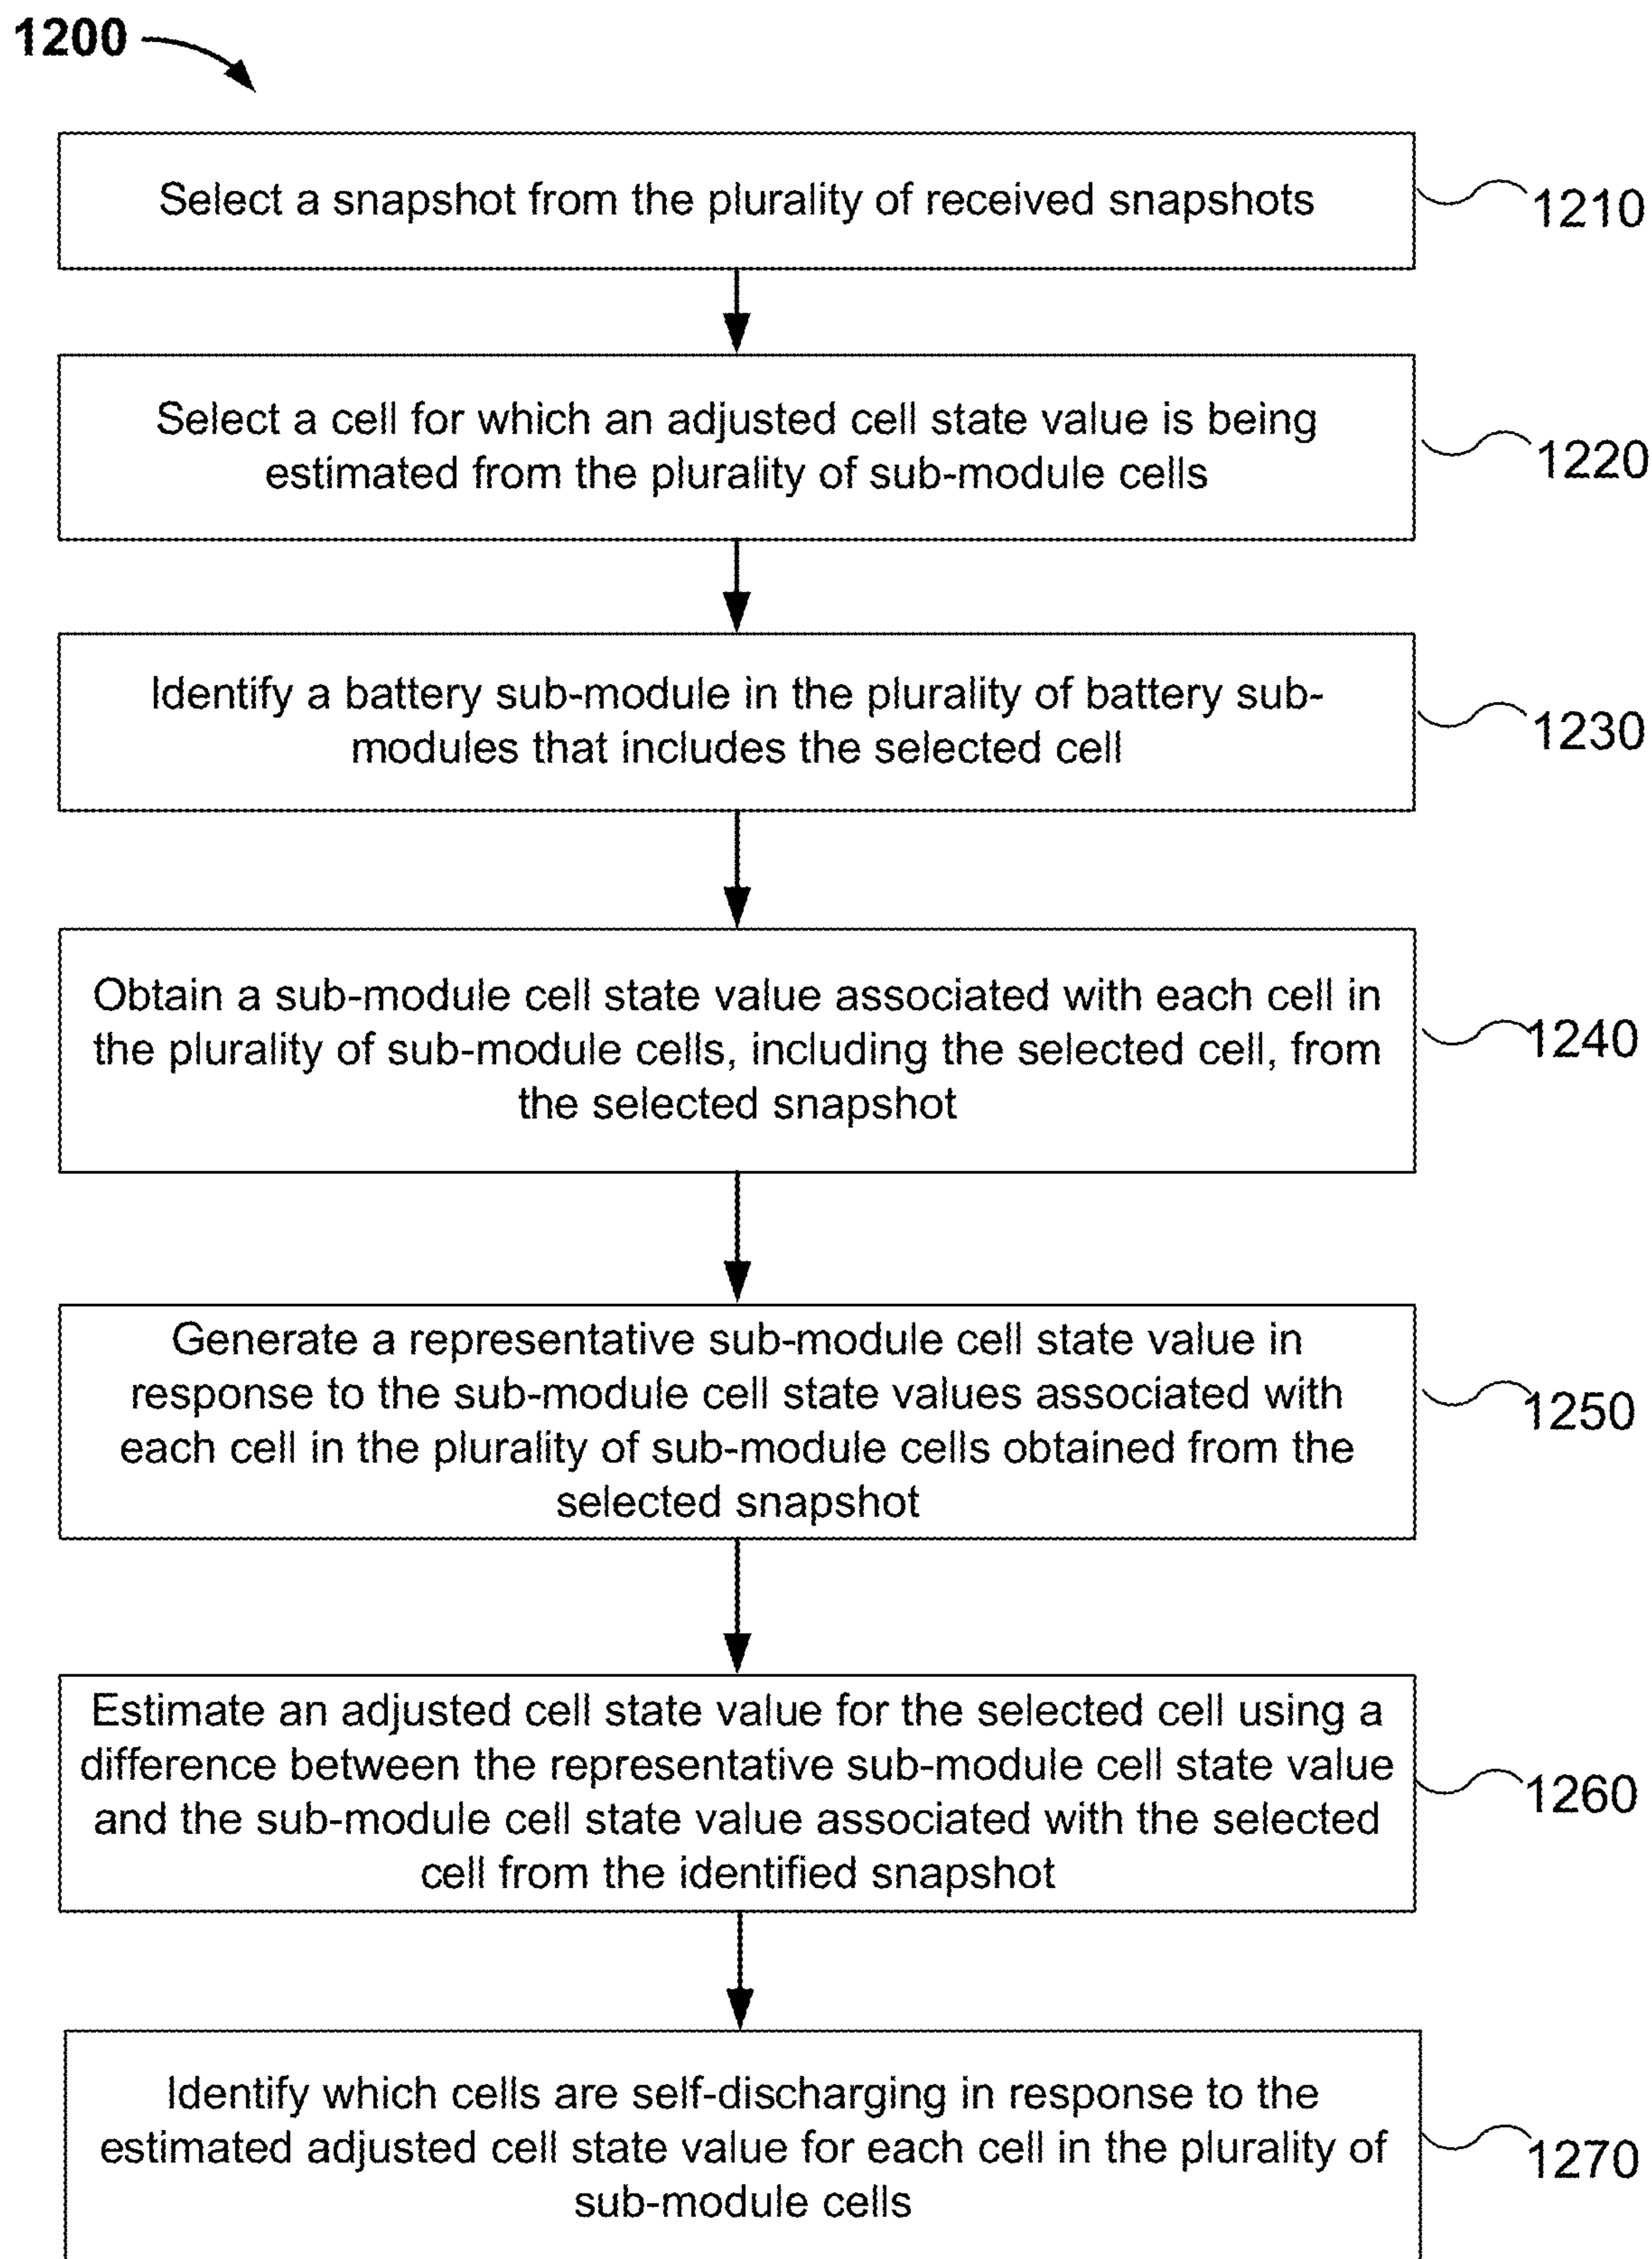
1200

Select a snapshot from the plurality of received snapshots

1210

Select a cell for which an adjusted cell state value is being estimated from the plurality of sub-module cells

1220

Identify a battery sub-module in the plurality of battery sub-modules that includes the selected cell

1230

Obtain a sub-module cell state value associated with each cell in the plurality of sub-module cells, including the selected cell, from the selected snapshot

1240

Generate a representative sub-module cell state value in response to the sub-module cell state values associated with each cell in the plurality of sub-module cells obtained from the selected snapshot

1250

Estimate an adjusted cell state value for the selected cell using a difference between the representative sub-module cell state value and the sub-module cell state value associated with the selected cell from the identified snapshot

1260

Identify which cells are self-discharging in response to the estimated adjusted cell state value for each cell in the plurality of sub-module cells

1270